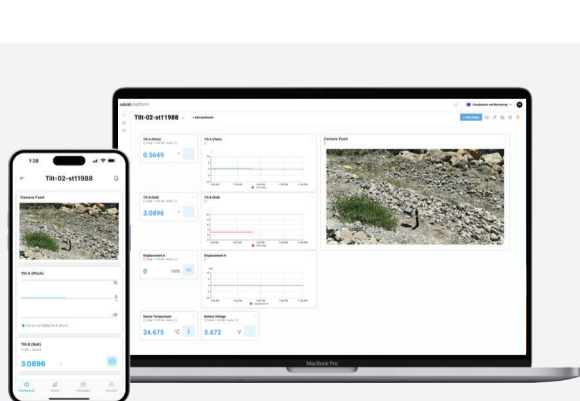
1:38

Tilt-02-st11988

Camera Feed

Tilt A (Pitch)

Tilt B (Roll)

3.0896

Dashboards

Tilt-02-st11988

+ Add dashboard

Tilt A (Pitch)

0.5649

Tilt A (Pitch)

Camera Feed

Tilt B (Roll)

3.0896

Tilt B (Roll)

Displacement A

0 mm

Displacement A

Device Temperature

24.675 °C

Battery Voltage

3.672 V

MacBook Pro